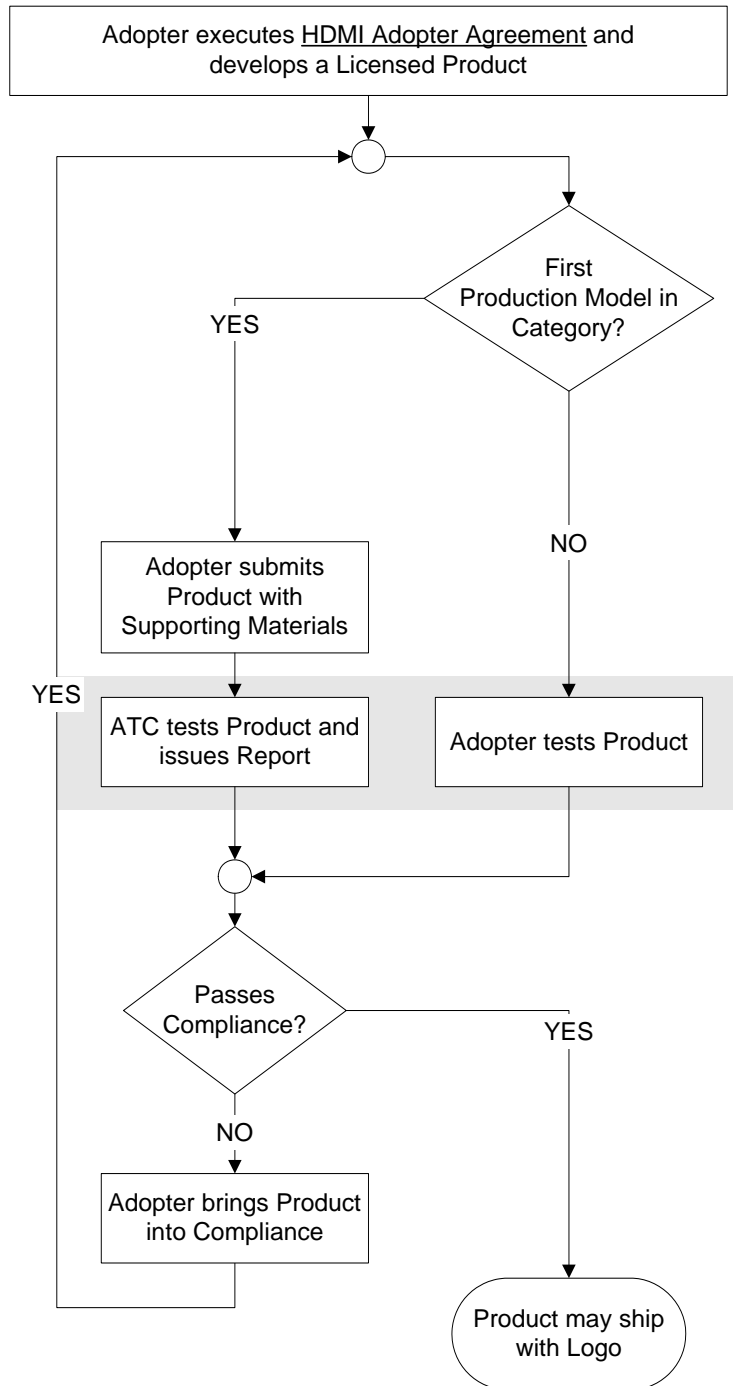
Adopter executes HDMI Adopter Agreement and develops a Licensed Product

First Production Model in Category?

YES

NO

Adopter submits Product with Supporting Materials

YES

ATC tests Product and issues Report

Adopter tests Product

Passes Compliance?

YES

NO

Adopter brings Product into Compliance

Product may ship with Logo